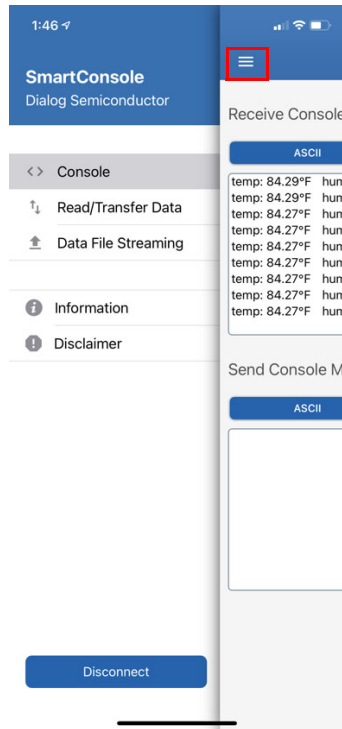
1:46

SmartConsole
Dialog Semiconductor

Console
Read/Transfer Data
Data File Streaming

Information
Disclaimer

Disconnect

Receive Console

ASCII

temp: 84.29°F hum
temp: 84.29°F hum
temp: 84.27°F hum
temp: 84.27°F hum
temp: 84.27°F hum
temp: 84.27°F hum
temp: 84.27°F hum
temp: 84.27°F hum
temp: 84.27°F hum

Send Console M

ASCII